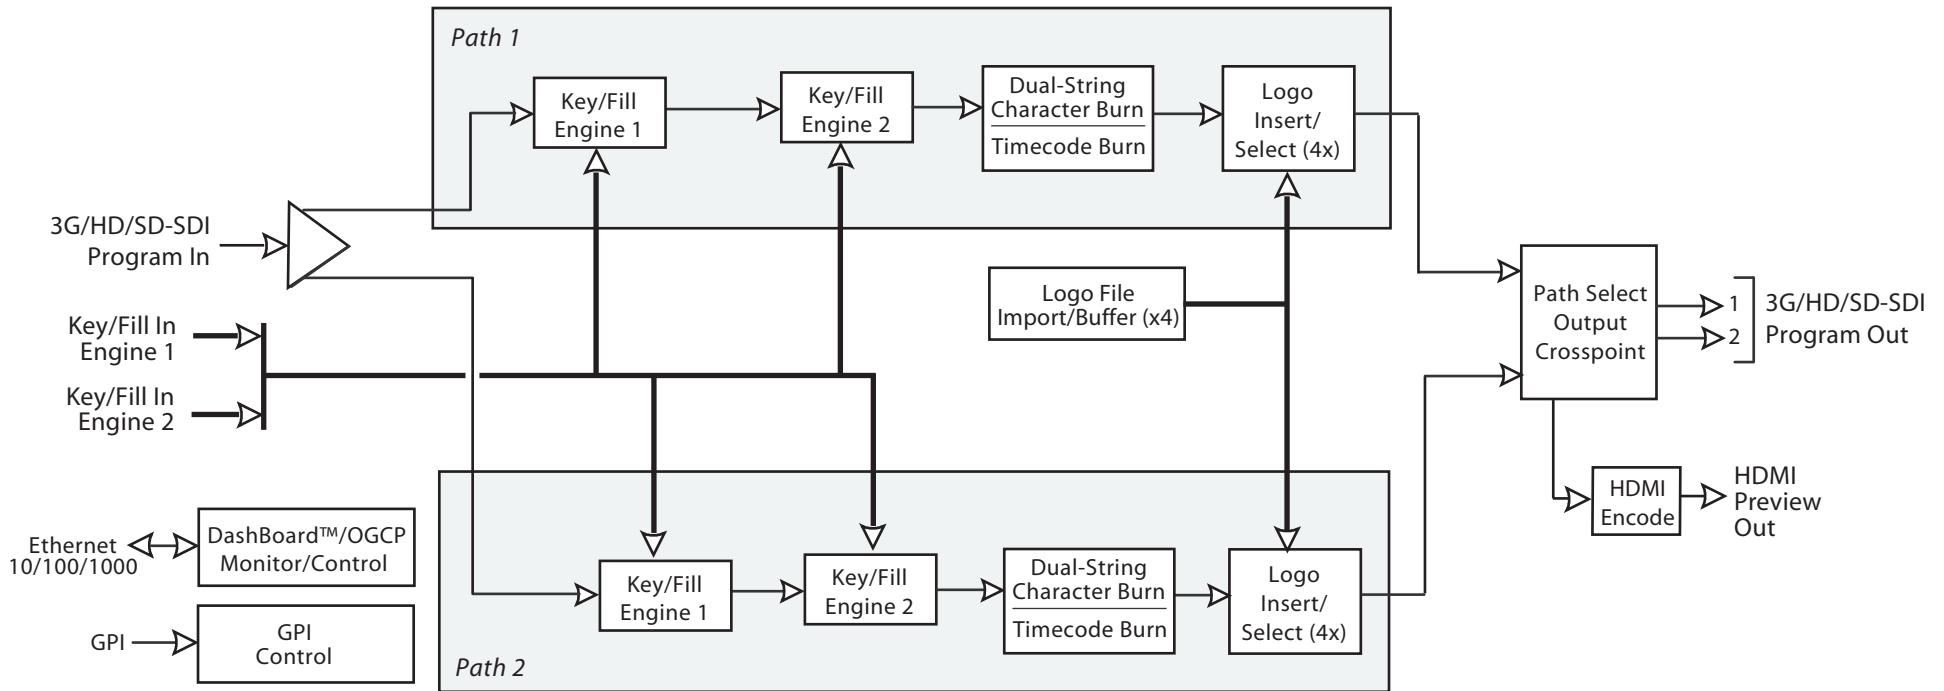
Path 1

Key/Fill Engine 1

Key/Fill Engine 2

Dual-String Character Burn

Timecode Burn

Logo Insert/ Select (4x)

3G/HD/SD-SDI Program In

Logo File Import/Buffer (x4)

Path Select Output Crosspoint

1

2

3G/HD/SD-SDI Program Out

Key/Fill In Engine 1

Key/Fill In Engine 2

HDMI Encode

HDMI Preview Out

Ethernet 10/100/1000

DashBoard™/OGCP Monitor/Control

GPI

GPI Control

Key/Fill Engine 1

Key/Fill Engine 2

Dual-String Character Burn

Timecode Burn

Logo Insert/ Select (4x)

Path 2